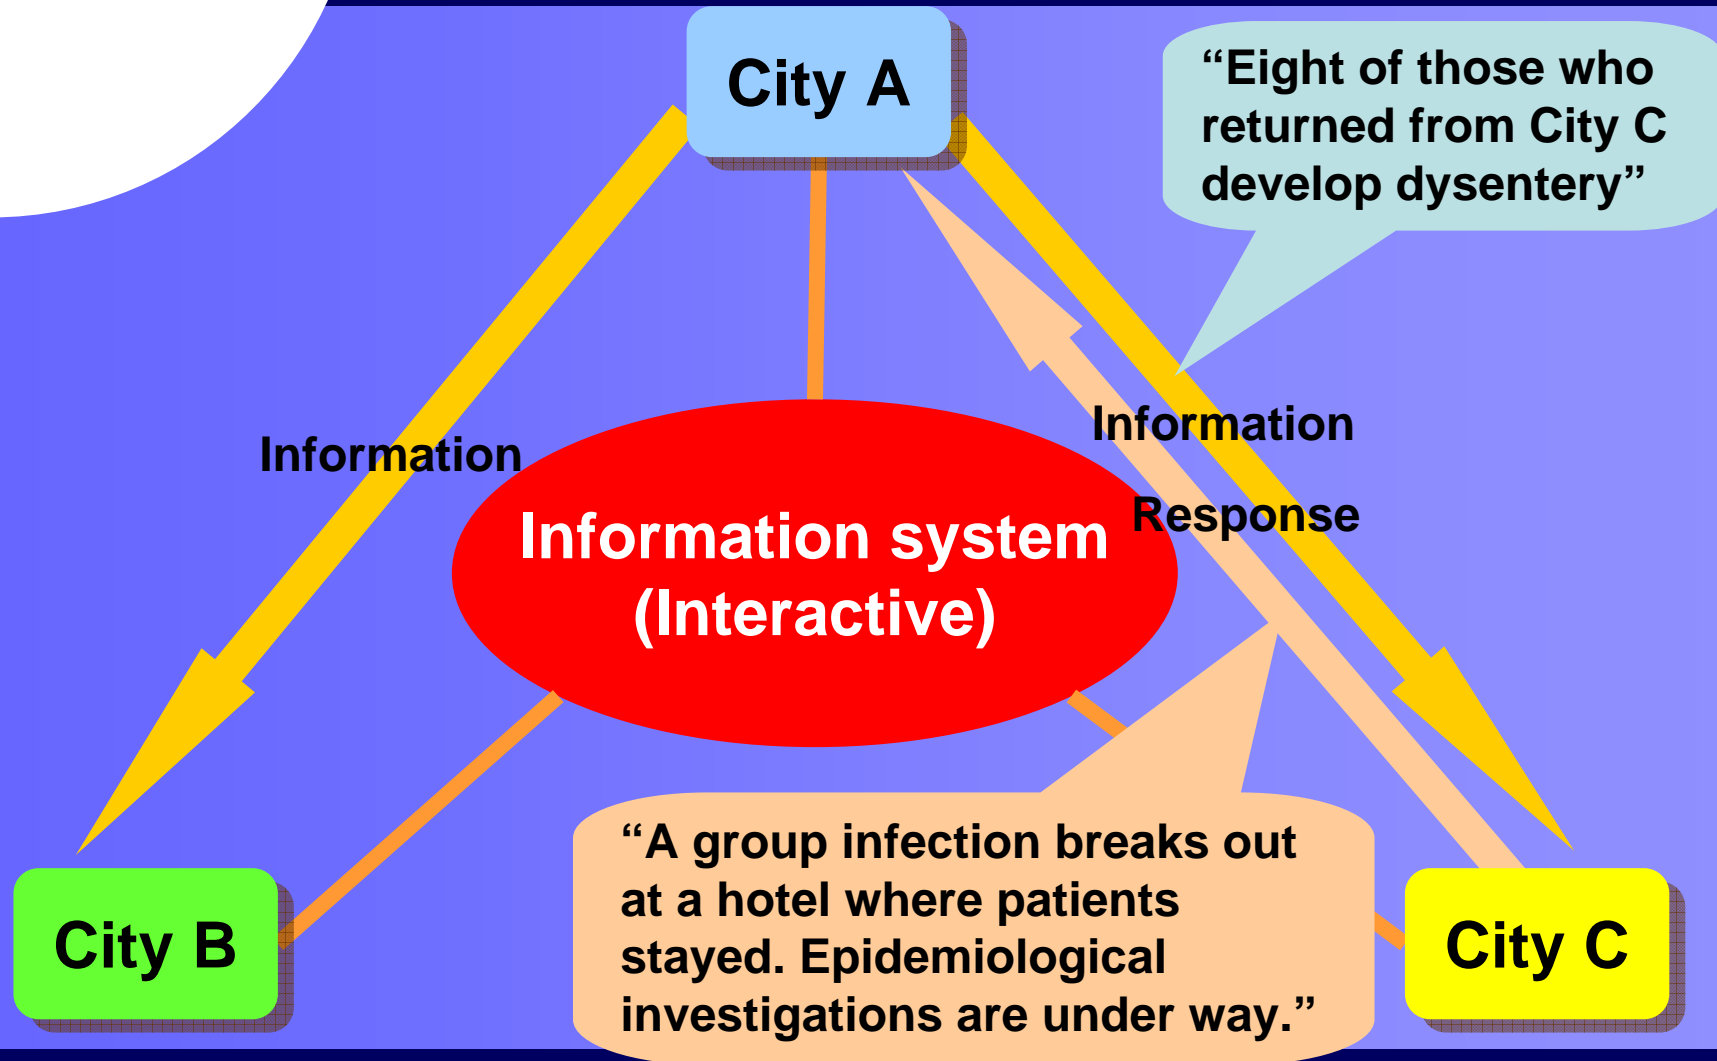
City A

“Eight of those who returned from City C develop dysentery”

Information

Information

Response

Information system (Interactive)

City B

“A group infection breaks out at a hotel where patients stayed. Epidemiological investigations are under way.”

City C